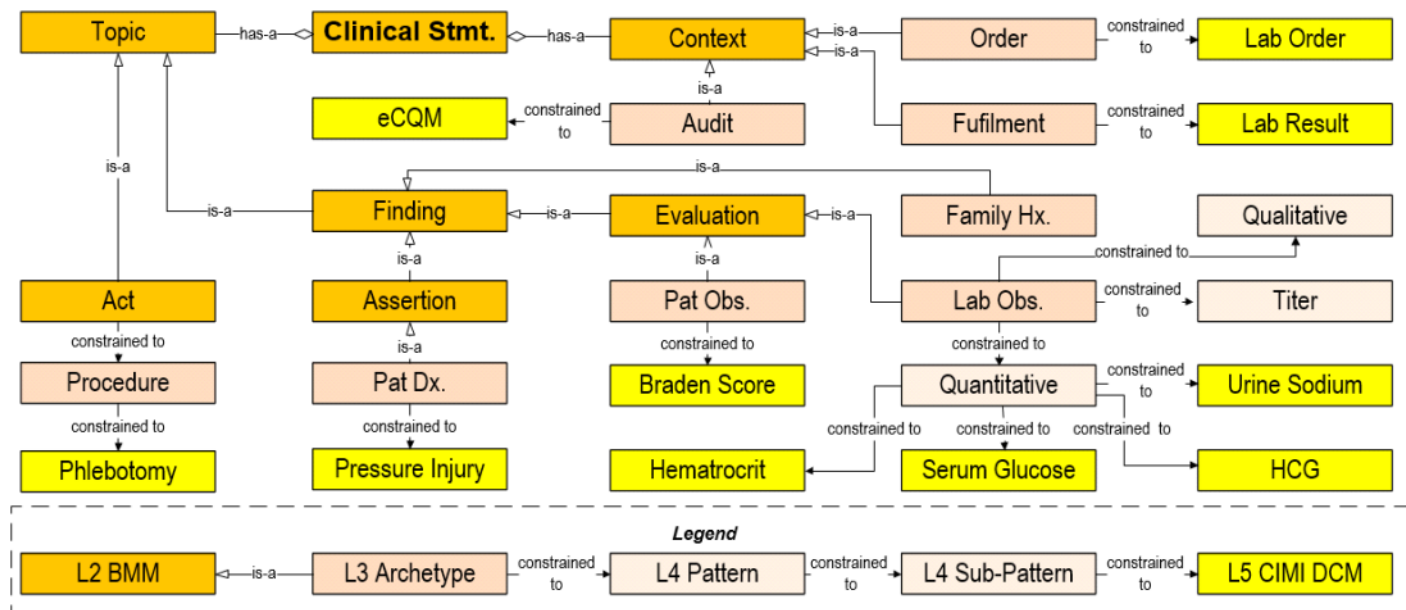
Topic
has-a
Clinical Stmt.
has-a
Context
is-a
is-a
Order
constrained to
Lab Order
eCQM
constrained to
is-a
Audit
Fufilment
constrained to
Lab Result
is-a
is-a
is-a
Finding
is-a
Evaluation
is-a
Family Hx.
Qualitative
constrained to
is-a
is-a
Act
Assertion
Pat Obs.
Lab Obs.
constrained to
Titer
constrained to
is-a
constrained to
constrained to
Procedure
Pat Dx.
Braden Score
Quantitative
constrained to
Urine Sodium
constrained to
constrained to
constrained to
constrained to
constrained to
Phlebotomy
Pressure Injury
Hematrocrit
Serum Glucose
HCG
Legend
L2 BMM
is-a
L3 Archetype
constrained to
L4 Pattern
constrained to
L4 Sub-Pattern
constrained to
L5 CIMI DCM